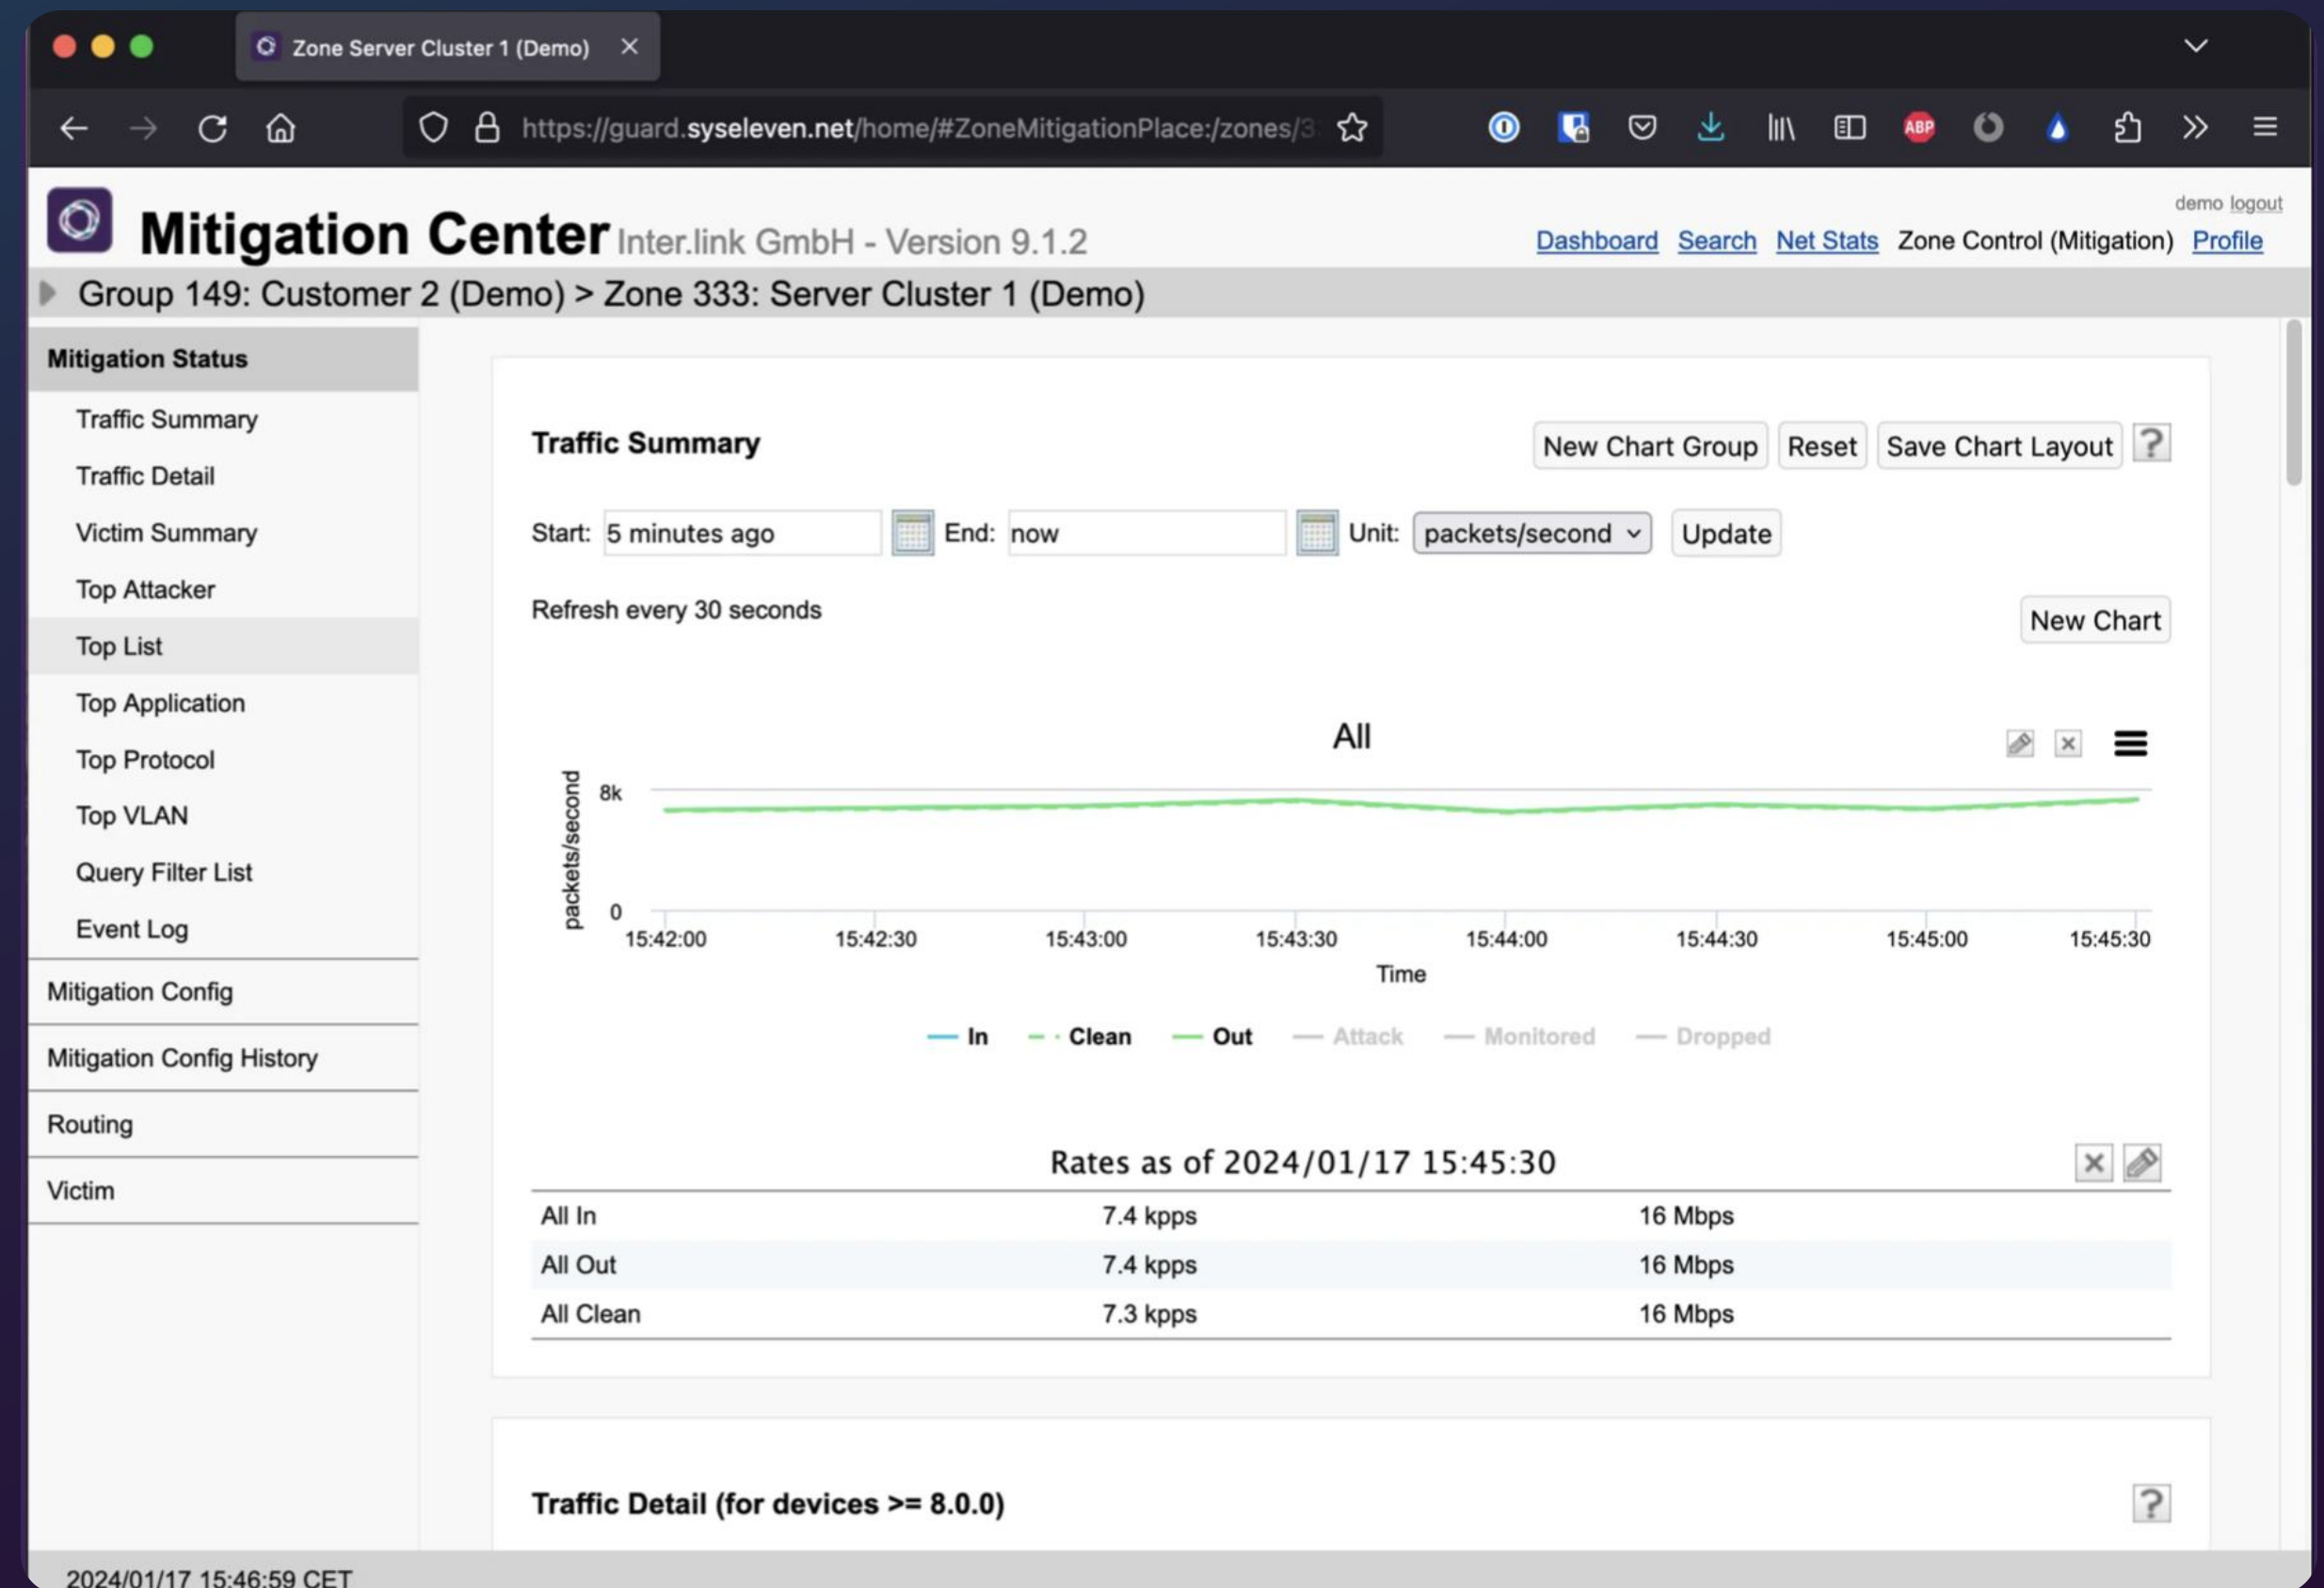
Zone Server Cluster 1 (Demo)

https://guard.syseleven.net/home/#ZoneMitigationPlace:/zones/3

Mitigation Center Inter.link GmbH - Version 9.1.2

demo logout

Dashboard Search Net Stats Zone Control (Mitigation) Profile

Group 149: Customer 2 (Demo) > Zone 333: Server Cluster 1 (Demo)

Mitigation Status
Traffic Summary
Traffic Detail
Victim Summary
Top Attacker
Top List
Top Application
Top Protocol
Top VLAN
Query Filter List
Event Log
Mitigation Config
Mitigation Config History
Routing
Victim

Traffic Summary

New Chart Group Reset Save Chart Layout ?

Start: 5 minutes ago End: now Unit: packets/second Update

Refresh every 30 seconds

New Chart

All

8k
0
packets/second
15:42:00 15:42:30 15:43:00 15:43:30 15:44:00 15:44:30 15:45:00 15:45:30
Time

In Clean Out Attack Monitored Dropped

Rates as of 2024/01/17 15:45:30

| | | |
|---|---|---|
| All In | 7.4 kpps | 16 Mbps |
| All Out | 7.4 kpps | 16 Mbps |
| All Clean | 7.3 kpps | 16 Mbps |

Traffic Detail (for devices >= 8.0.0)

?

2024/01/17 15:46:59 CET